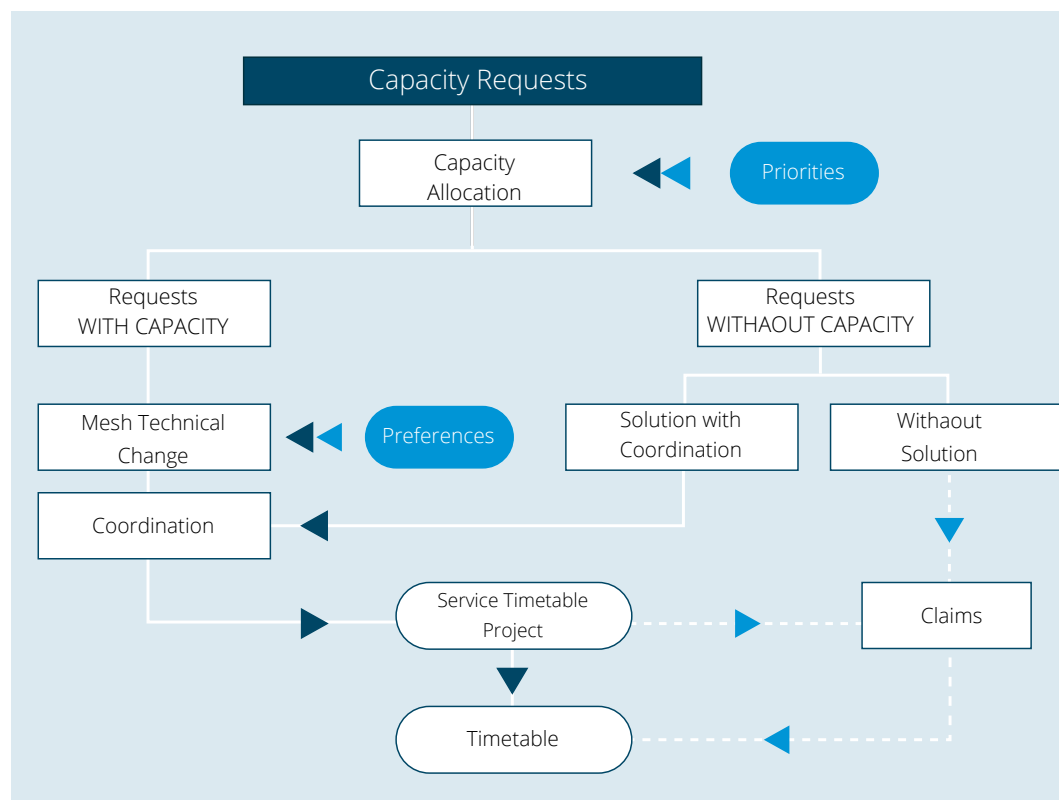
Capacity Requests

Capacity Allocation

Priorities

Requests WITH CAPACITY

Requests WITHAOUT CAPACITY

Mesh Technical Change

Preferences

Solution with Coordination

Withaout Solution

Coordination

Service Timetable Project

Claims

Timetable